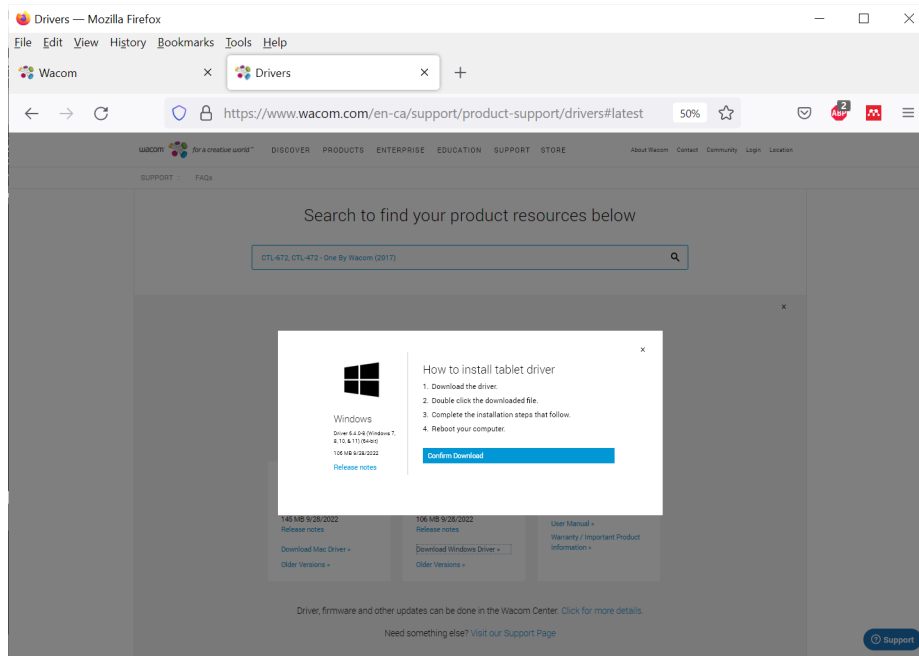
Drivers — Mozilla Firefox

File Edit View History Bookmarks Tools Help

Wacom ×
Drivers ×
+

https://www.wacom.com/en-ca/support/product-support/drivers#latest 50%

2
ABP

wacom for a creative world™ DISCOVER PRODUCTS ENTERPRISE EDUCATION SUPPORT STORE About Wacom Contact Community Login Location

SUPPORT > FAQs

Search to find your product resources below

CTL-672, CTL-472 - One By Wacom (2017)

×

×

Windows

Driver 6.4.0-9 (Windows 7, 8, 10, & 11) (64-bit)

106 MB 9/28/2022

Release notes

How to install tablet driver

1. Download the driver.
2. Double click the downloaded file.
3. Complete the installation steps that follow.
4. Reboot your computer.

Confirm Download

146 MB 9/28/2022
Release notes
Download Mac Driver »
Older Versions »

106 MB 9/28/2022
Release notes
Download Windows Driver »
Older Versions »

User Manual »
Warranty / Important Product Information »

Driver, firmware and other updates can be done in the Wacom Center. Click for more details.

Need something else? Visit our Support Page

Support